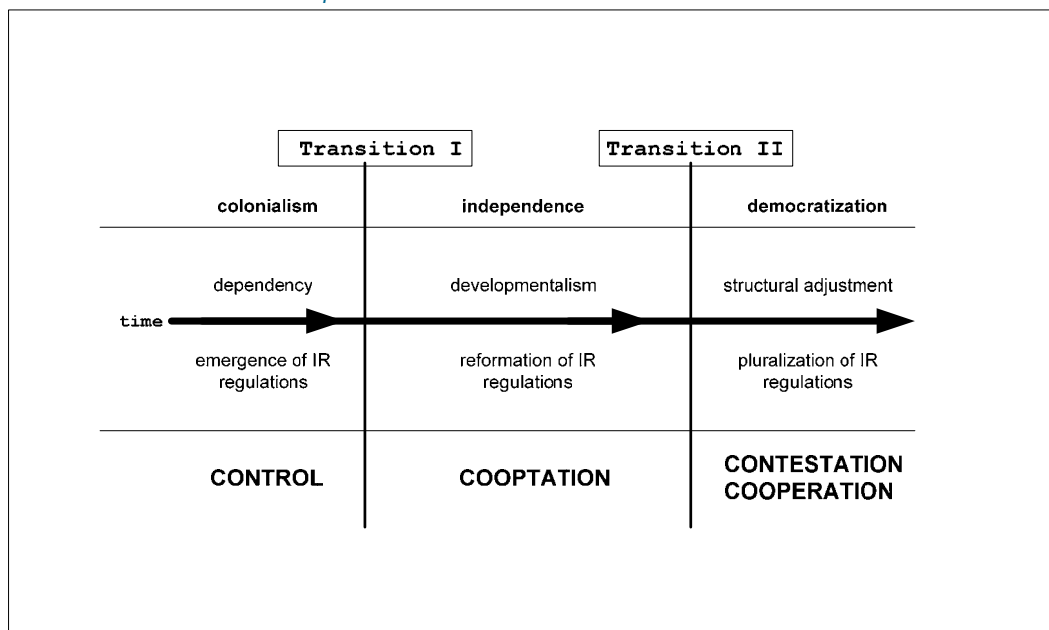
Transition I

Transition II

colonialism

independence

democratization

dependency

developmentalism

structural adjustment

time

emergence of IR regulations

reformation of IR regulations

pluralization of IR regulations

CONTROL

COOPTATION

CONTESTATION COOPERATION